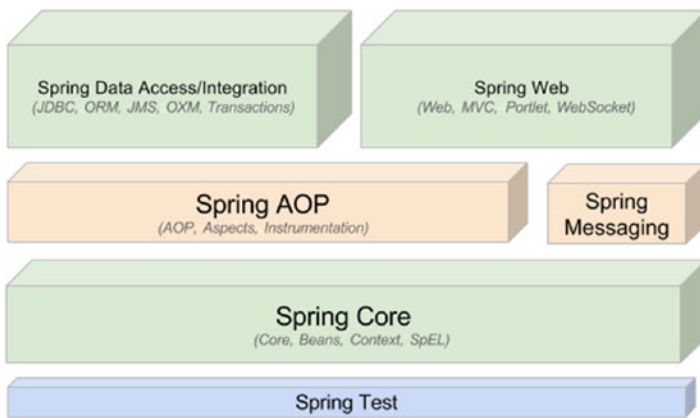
Spring Data Access/Integration
(JDBC, ORM, JMS, OXM, Transactions)

Spring Web
(Web, MVC, Portlet, WebSocket)

Spring AOP
(AOP, Aspects, Instrumentation)

Spring Messaging

Spring Core
(Core, Beans, Context, SpEL)

Spring Test